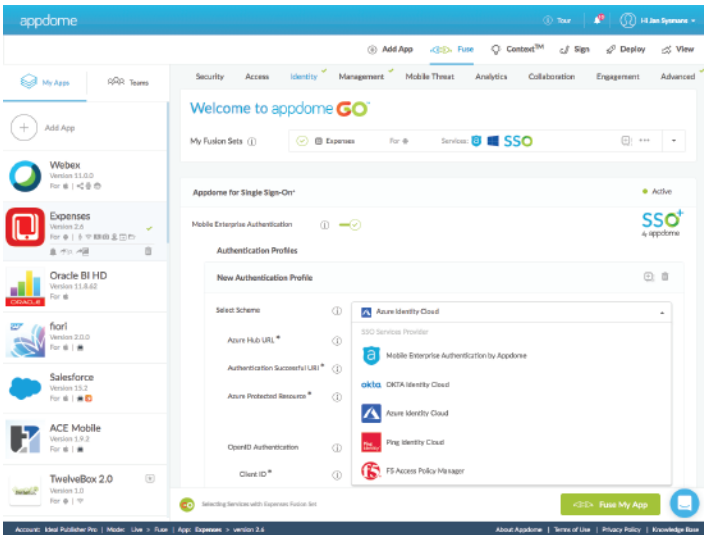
appdome

Tour

Hi Jan Symons

Add App
Fuse
Context™
Sign
Deploy
View

My Apps
Teams

Add App

Webex
Version 11.0.0
For

Expenses
Version 2.6
For

Oracle BI HD
Version 11.8.62
For

ORACLE

fiori
Version 2.0.0
For

Salesforce
Version 15.2
For

ACE Mobile
Version 1.9.2
For

TwelveBox 2.0
Version 1.0
For

Security
Access
Identity
Management
Mobile Threat
Analytics
Collaboration
Engagement
Advanced

Welcome to appdome GO

My Fusion Sets
Expenses
For
Services:
SSO

Appdome for Single Sign-On
Active

Mobile Enterprise Authentication

SSO+
by appdome

Authentication Profiles

New Authentication Profile

Select Scheme
Azure Identity Cloud

SSO Services Provider

Mobile Enterprise Authentication by Appdome
okta OKTA Identity Cloud
Azure Identity Cloud
Ping Identity Cloud
F5 Access Policy Manager

Azure Hub URL*
Authentication Successful URI*
Azure Protected Resource*
OpenID Authentication
Client ID*

Selecting Services with Expenses Fusion Set

Fuse My App

Account: Ideal Publisher Pro | Mode: Live > Fuse | App: Expenses > version 2.6

About Appdome | Terms of Use | Privacy Policy | Knowledge Base